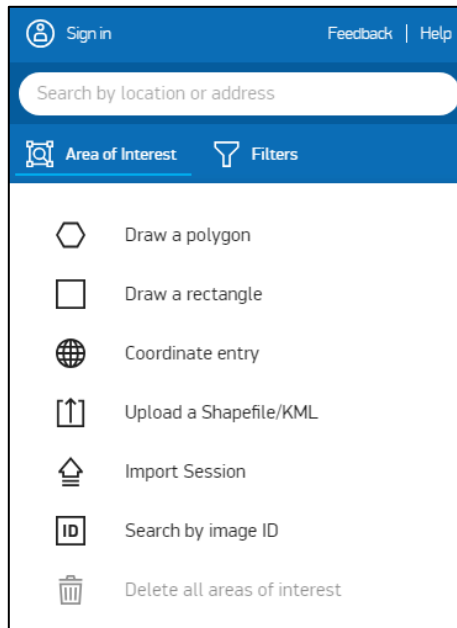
Sign in

Feedback | Help

Search by location or address

Area of Interest

Filters

Draw a polygon

Draw a rectangle

Coordinate entry

Upload a Shapefile/KML

Import Session

ID

Search by image ID

Delete all areas of interest